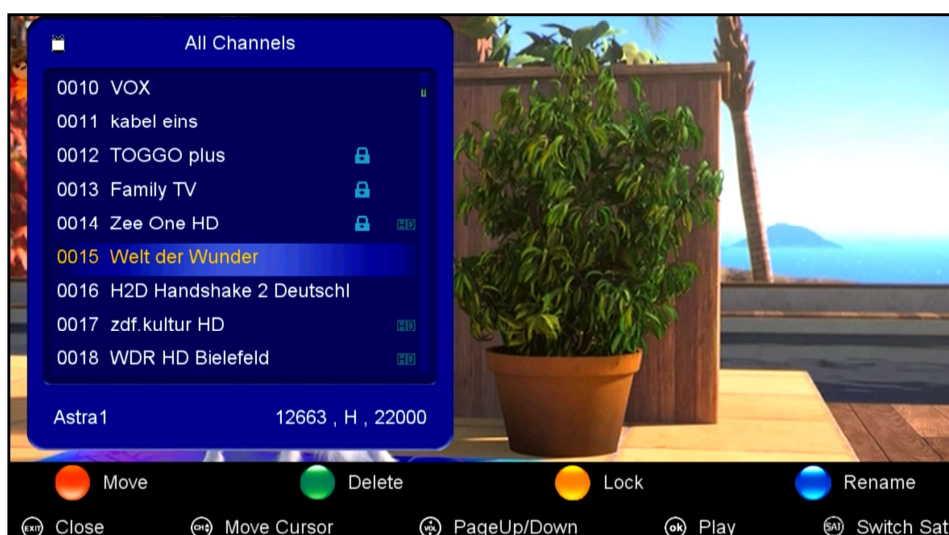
All Channels

0010 VOX
0011 kabel eins
0012 TOGGO plus
0013 Family TV
0014 Zee One HD HD
0015 Welt der Wunder
0016 H2D Handshake 2 Deutschl
0017 zdf.kultur HD HD
0018 WDR HD Bielefeld HD

Astra1 12663 , H , 22000

Move Delete Lock Rename

EXIT Close CH Move Cursor VOL PageUp/Down ok Play SAT Switch Sat